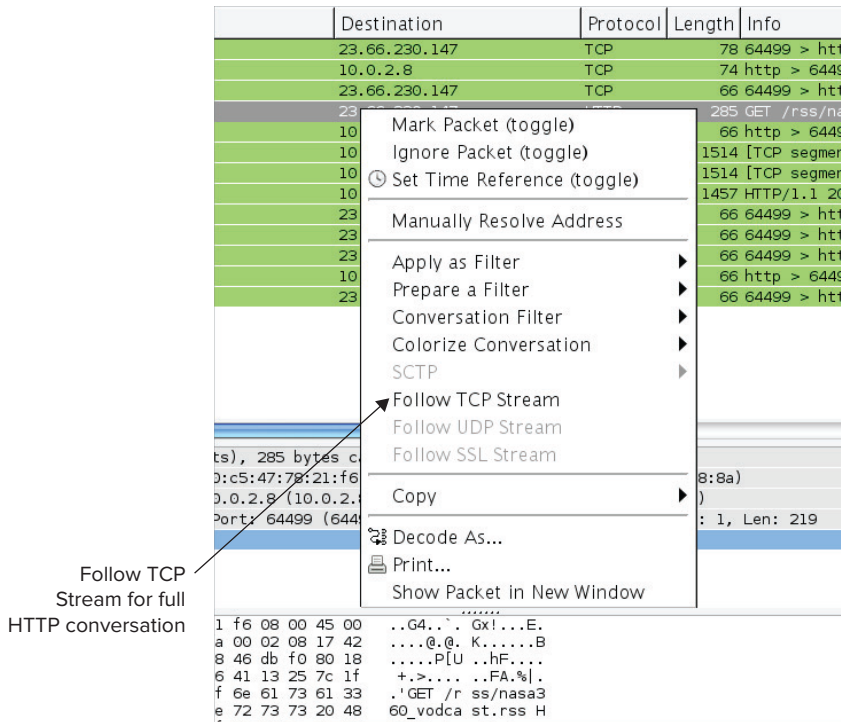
| Destination | Protocol | Length | Info |
|---|---|---|---|
| 23.66.230.147 | TCP | 78 | 64499 > htt |
| 10.0.2.8 | TCP | 74 | http > 6449 |
| 23.66.230.147 | TCP | 66 | 64499 > htt |
| 23 | | 285 | GET /rss/na |
| 10 | | 66 | http > 6449 |
| 10 | | 1514 | [TCP segmen |
| 10 | | 1514 | [TCP segmen |
| 10 | | 1457 | HTTP/1.1 20 |
| 23 | | 66 | 64499 > htt |
| 23 | | 66 | 64499 > htt |
| 23 | | 66 | 64499 > htt |
| 10 | | 66 | http > 6449 |
| 23 | | 66 | 64499 > htt |

Mark Packet (toggle)
Ignore Packet (toggle)
Set Time Reference (toggle)
Manually Resolve Address
Apply as Filter
Prepare a Filter
Conversation Filter
Colorize Conversation
SCTP
Follow TCP Stream
Follow UDP Stream
Follow SSL Stream
Copy
Decode As...
Print...
Show Packet in New Window

ts), 285 bytes c
0:c5:47:78:21:f6 8:8a)
0.0.2.8 (10.0.2.8 )
Port: 64499 (644 : 1, Len: 219

Follow TCP Stream for full HTTP conversation

1 f6 08 00 45 00 ..G4..`. Gx!...E.
a 00 02 08 17 42 ....@.@. K......B
8 46 db f0 80 18 .....P[U ..hF....
6 41 13 25 7c 1f +.>.... ..FA.%|.
f 6e 61 73 61 33 .'GET /r ss/nasa3
e 72 73 73 20 48 60_vodca st.rss H